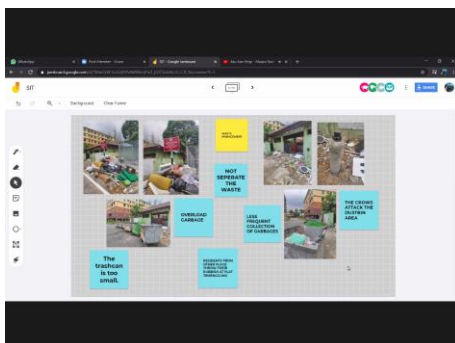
SIT

Set background    Clear frame

WHO'S IN CHARGE?

NOT SEPERATE THE WASTE

OVERLOAD GARBAGE

LESS FREQUENT COLLECTION OF GARBAGES

THE CROWS ATTACK THE DUSTBIN AREA

The trashcan is too small.

RESIDENTS FROM OTHER PLACE THROW THEIR RUBBISH AT FLAT TRASHCANS

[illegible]